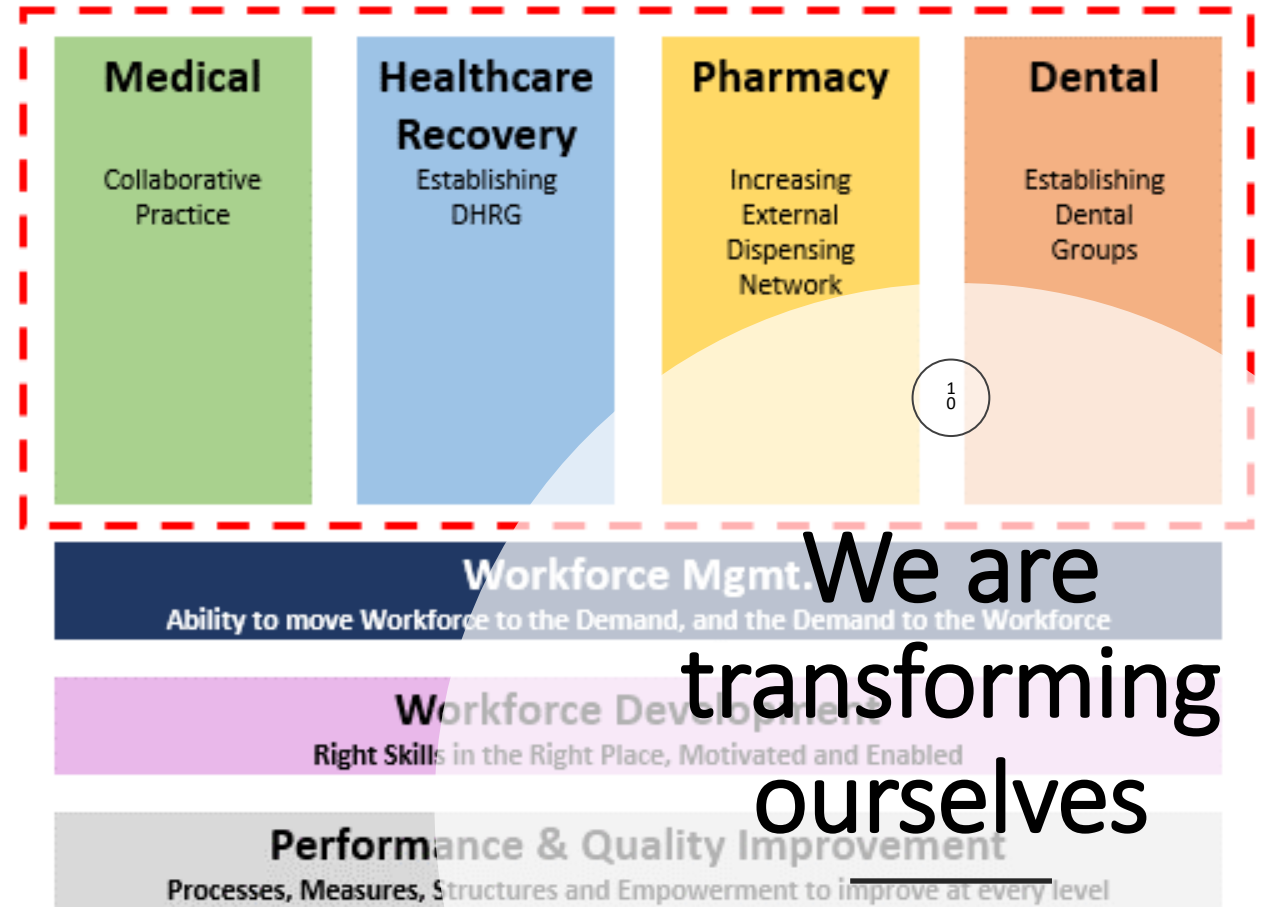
Medical

Collaborative Practice

Healthcare Recovery

Establishing DHRG

Pharmacy

Increasing External Dispensing Network

Dental

Establishing Dental Groups

10

Workforce Mgmt.

Ability to move Workforce to the Demand, and the Demand to the Workforce

Workforce Development

Right Skills in the Right Place, Motivated and Enabled

Performance & Quality Improvement

Processes, Measures, Structures and Empowerment to improve at every level

We are transforming ourselves